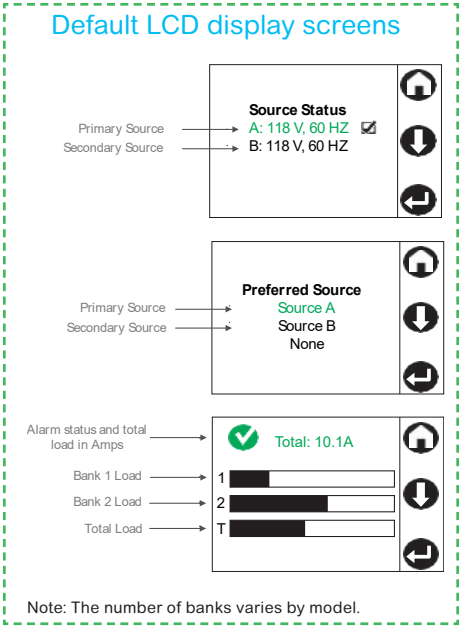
Default LCD display screens

Source Status
Primary Source
A: 118 V, 60 HZ
Secondary Source
B: 118 V, 60 HZ

Preferred Source
Primary Source
Source A
Secondary Source
Source B
None

Alarm status and total load in Amps
Total: 10.1A
Bank 1 Load
1
Bank 2 Load
2
Total Load
T

Note: The number of banks varies by model.